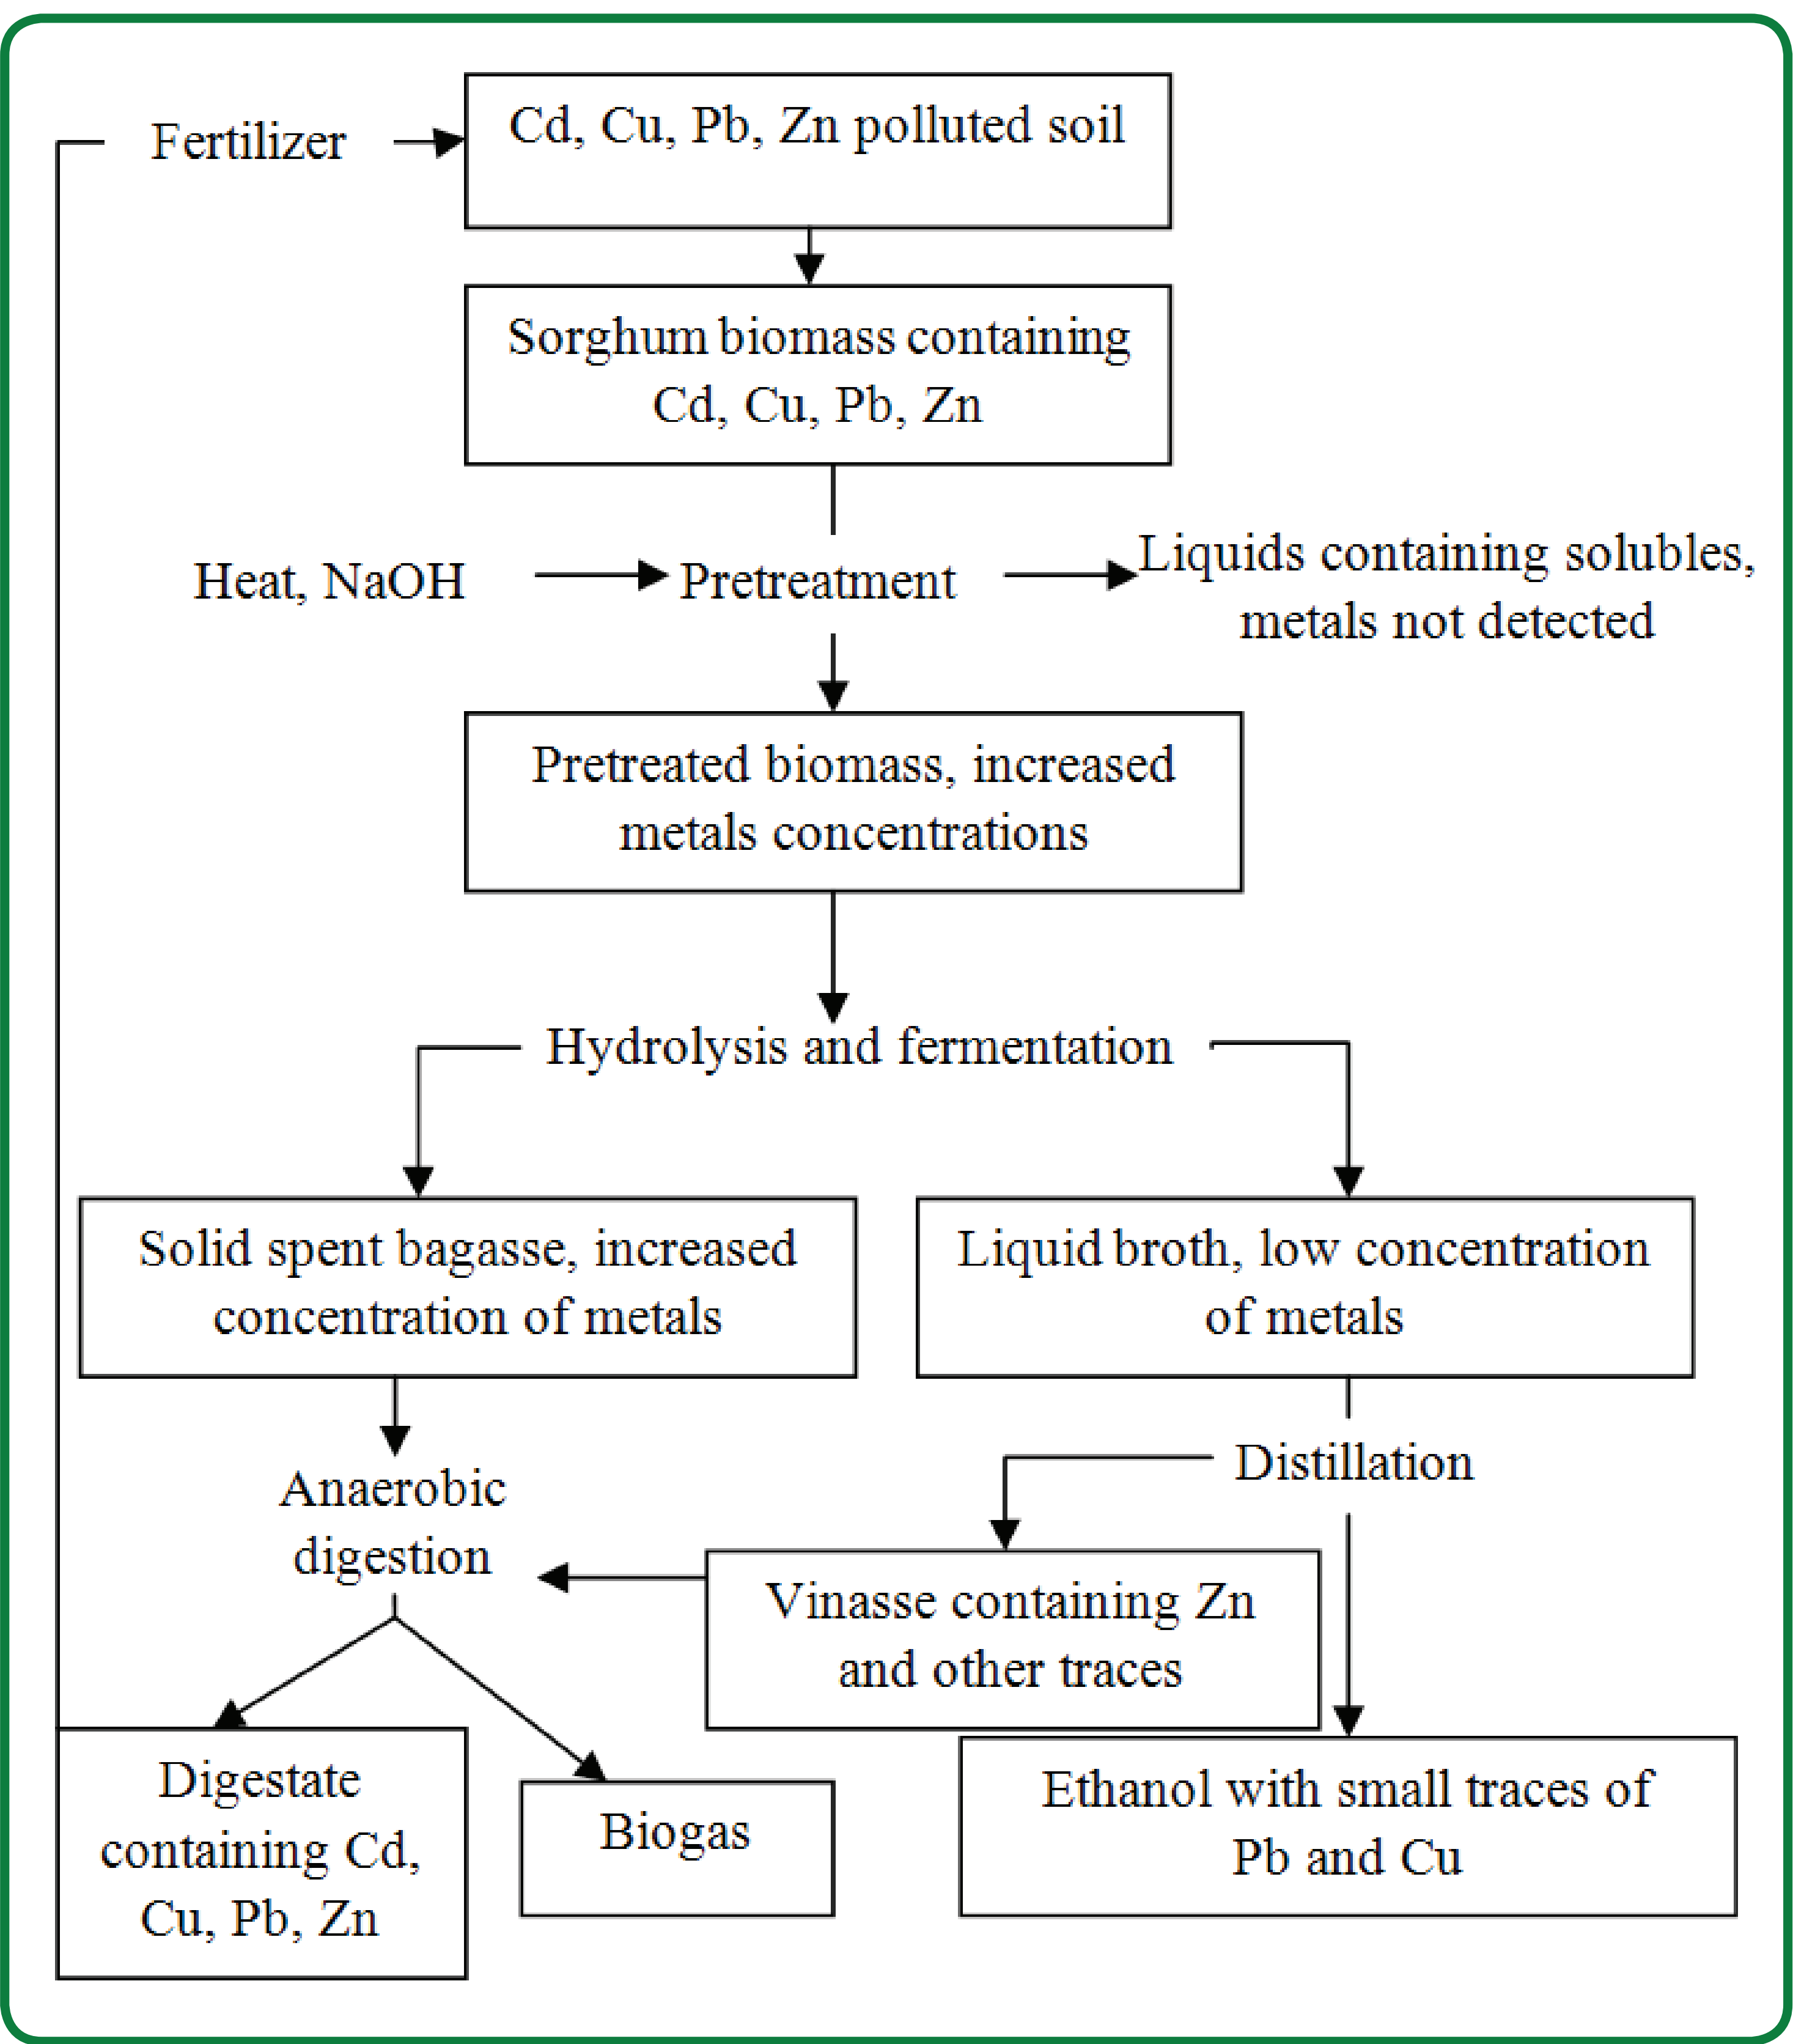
Fertilizer

Cd, Cu, Pb, Zn polluted soil

Sorghum biomass containing Cd, Cu, Pb, Zn

Heat, NaOH

Pretreatment

Liquids containing solubles, metals not detected

Pretreated biomass, increased metals concentrations

Hydrolysis and fermentation

Solid spent bagasse, increased concentration of metals

Liquid broth, low concentration of metals

Anaerobic digestion

Distillation

Vinasse containing Zn and other traces

Digestate containing Cd, Cu, Pb, Zn

Biogas

Ethanol with small traces of Pb and Cu